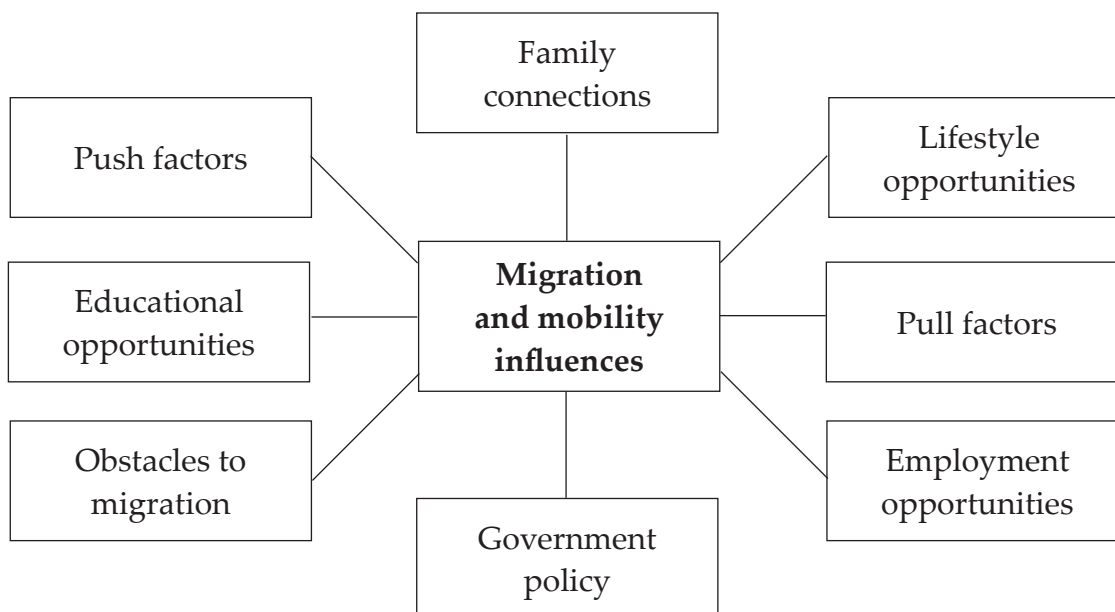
Family connections

Push factors

Lifestyle opportunities

Educational opportunities

**Migration and mobility influences**

Pull factors

Obstacles to migration

Employment opportunities

Government policy